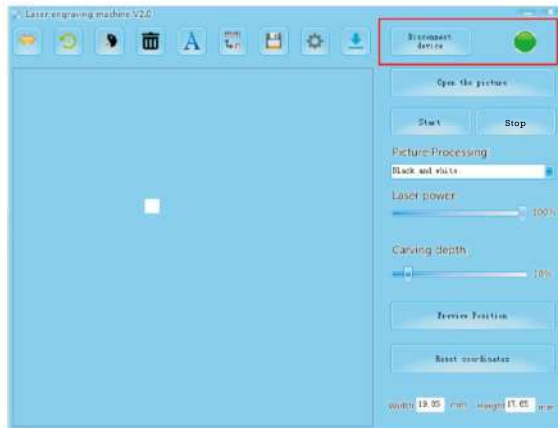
Laser engraving machine V2.0

Disconnect device

Open the picture

Start

Stop

Picture Processing

Black and white

Laser power

100%

Carving depth

10%

Preview Position

Reset coordinates

Width 19.05 mm Height 17.65 mm